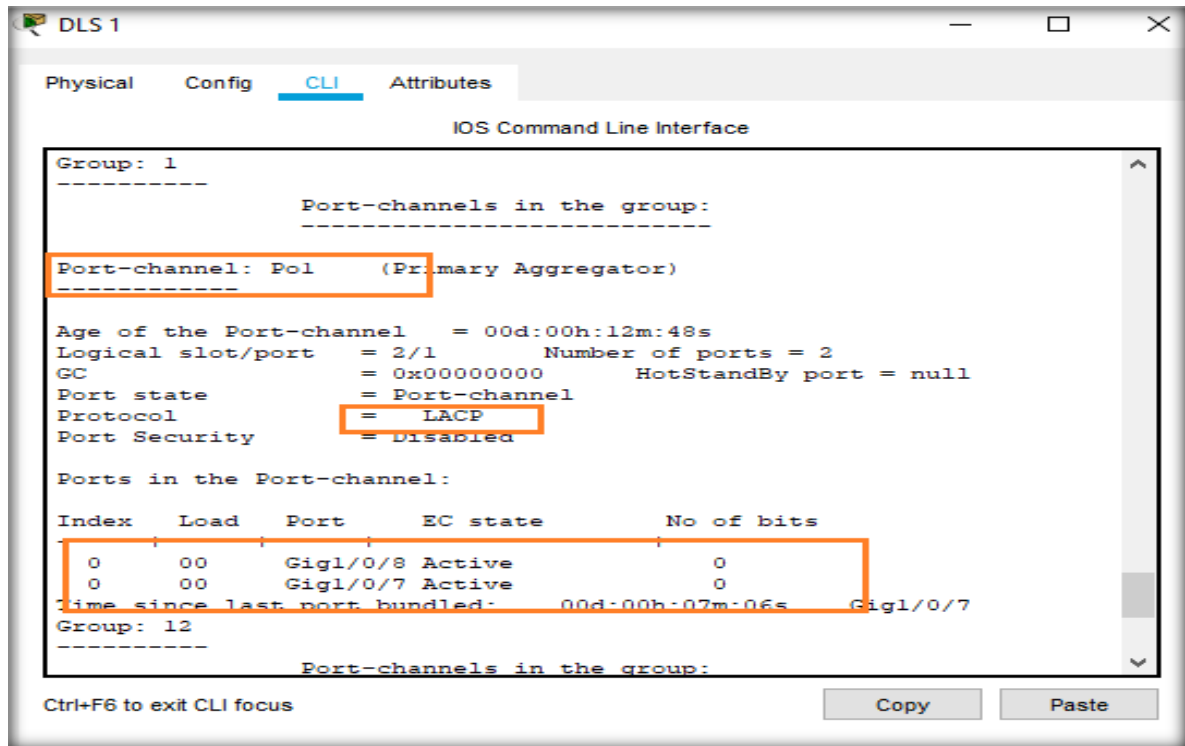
DLS 1

Physical Config CLI Attributes

IOS Command Line Interface

Group: 1
----------
Port-channels in the group:
---------------------------

Port-channel: Po1 (Primary Aggregator)
------------

Age of the Port-channel = 00d:00h:12m:48s
Logical slot/port = 2/1 Number of ports = 2
GC = 0x00000000 HotStandBy port = null
Port state = Port-channel
Protocol = LACP
Port Security = Disabled

Ports in the Port-channel:

Index Load Port EC state No of bits
0 00 Gig1/0/8 Active 0
0 00 Gig1/0/7 Active 0
Time since last port bundled: 00d:00h:07m:06s Gig1/0/7
Group: 12
----------
Port-channels in the group:

Ctrl+F6 to exit CLI focus

Copy Paste